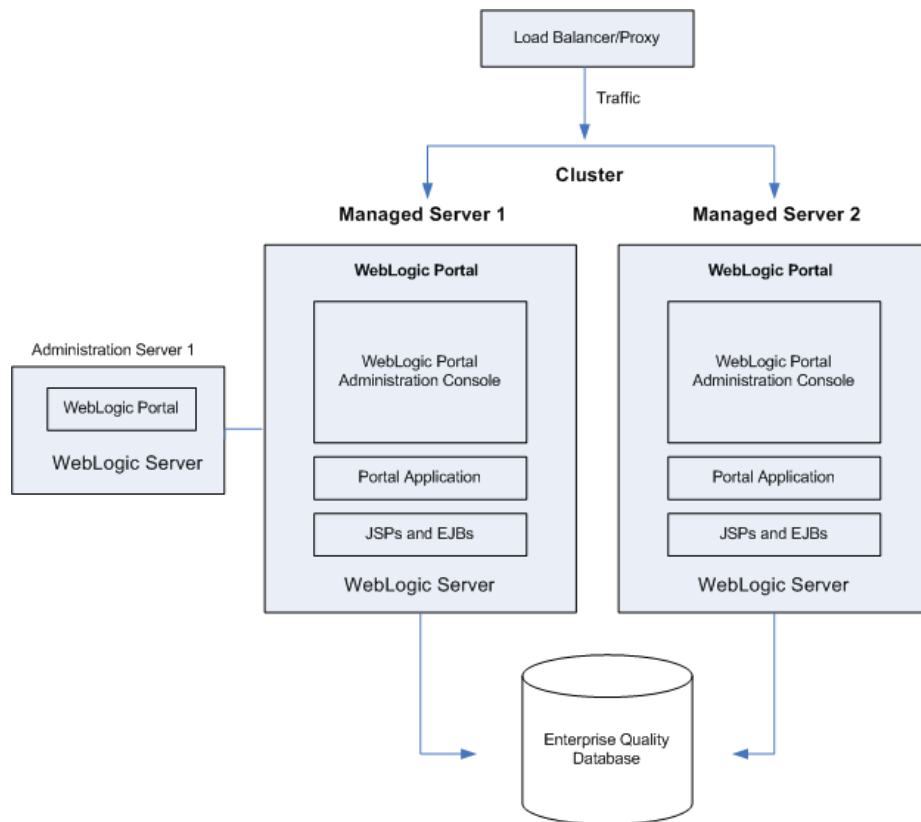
Load Balancer/Proxy

Traffic

Cluster

Managed Server 1

Managed Server 2

Administration Server 1

WebLogic Portal

WebLogic Server

WebLogic Portal

WebLogic Portal Administration Console

Portal Application

JSPs and EJBs

WebLogic Server

WebLogic Portal

WebLogic Portal Administration Console

Portal Application

JSPs and EJBs

WebLogic Server

Enterprise Quality Database